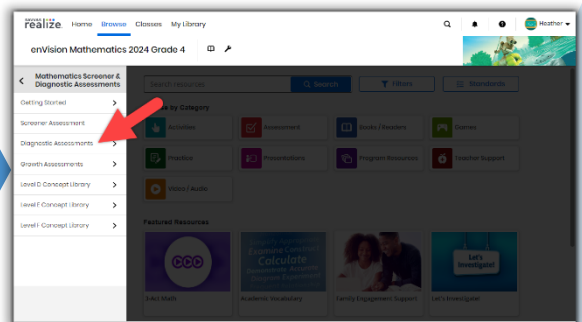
SAVVAS realize. Home Browse Classes My Library

Heather

enVision Mathematics 2024 Grade 4

Mathematics Screener & Diagnostic Assessments

Getting Started

Screener Assessment

Diagnostic Assessments

Growth Assessments

Level D Concept Library

Level E Concept Library

Level F Concept Library

Search resources

Search

Filters

Standards

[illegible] by Category

Activities

Assessment

Books / Readers

Games

Practice

Presentations

Program Resources

Teacher Support

Video / Audio

Featured Resources

3-Act Math

Academic Vocabulary

Family Engagement Support

Let's Investigate!

Calculate

Let's Investigate!